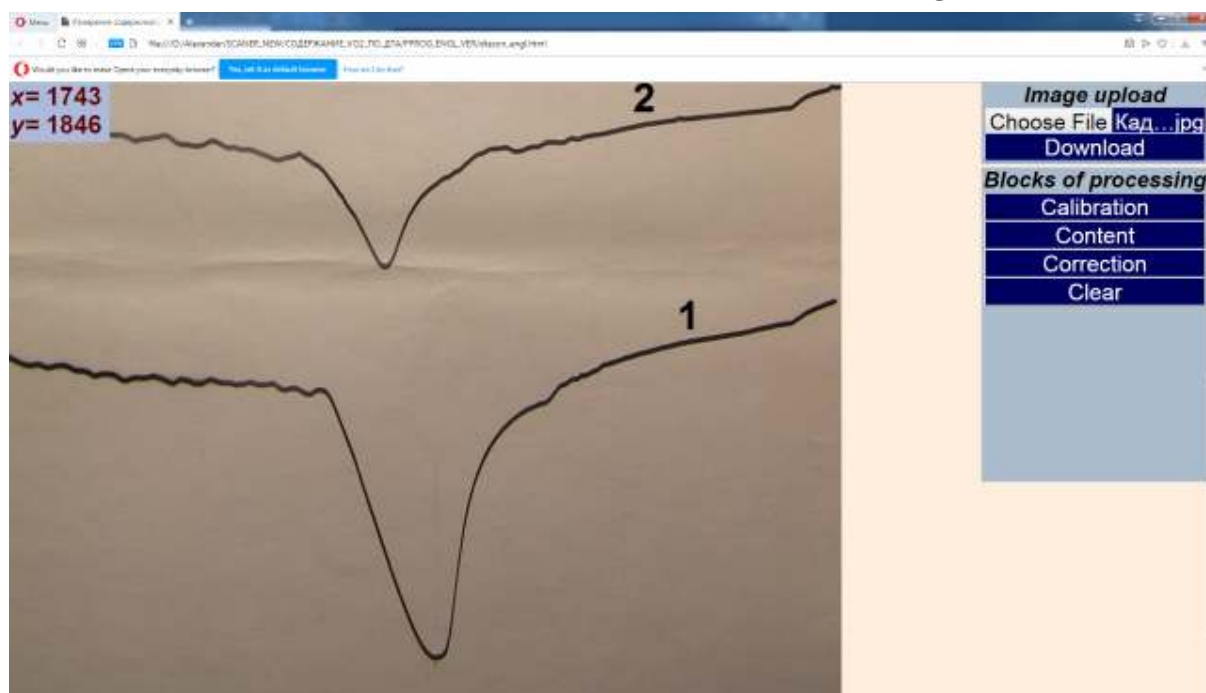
Меню

Would you like to make Opera your everyday browser? Yes, set it as default browser

x= 1743
y= 1846

2

1

Image upload
Choose File Кад....jpg
Download
Blocks of processing
Calibration
Content
Correction
Clear